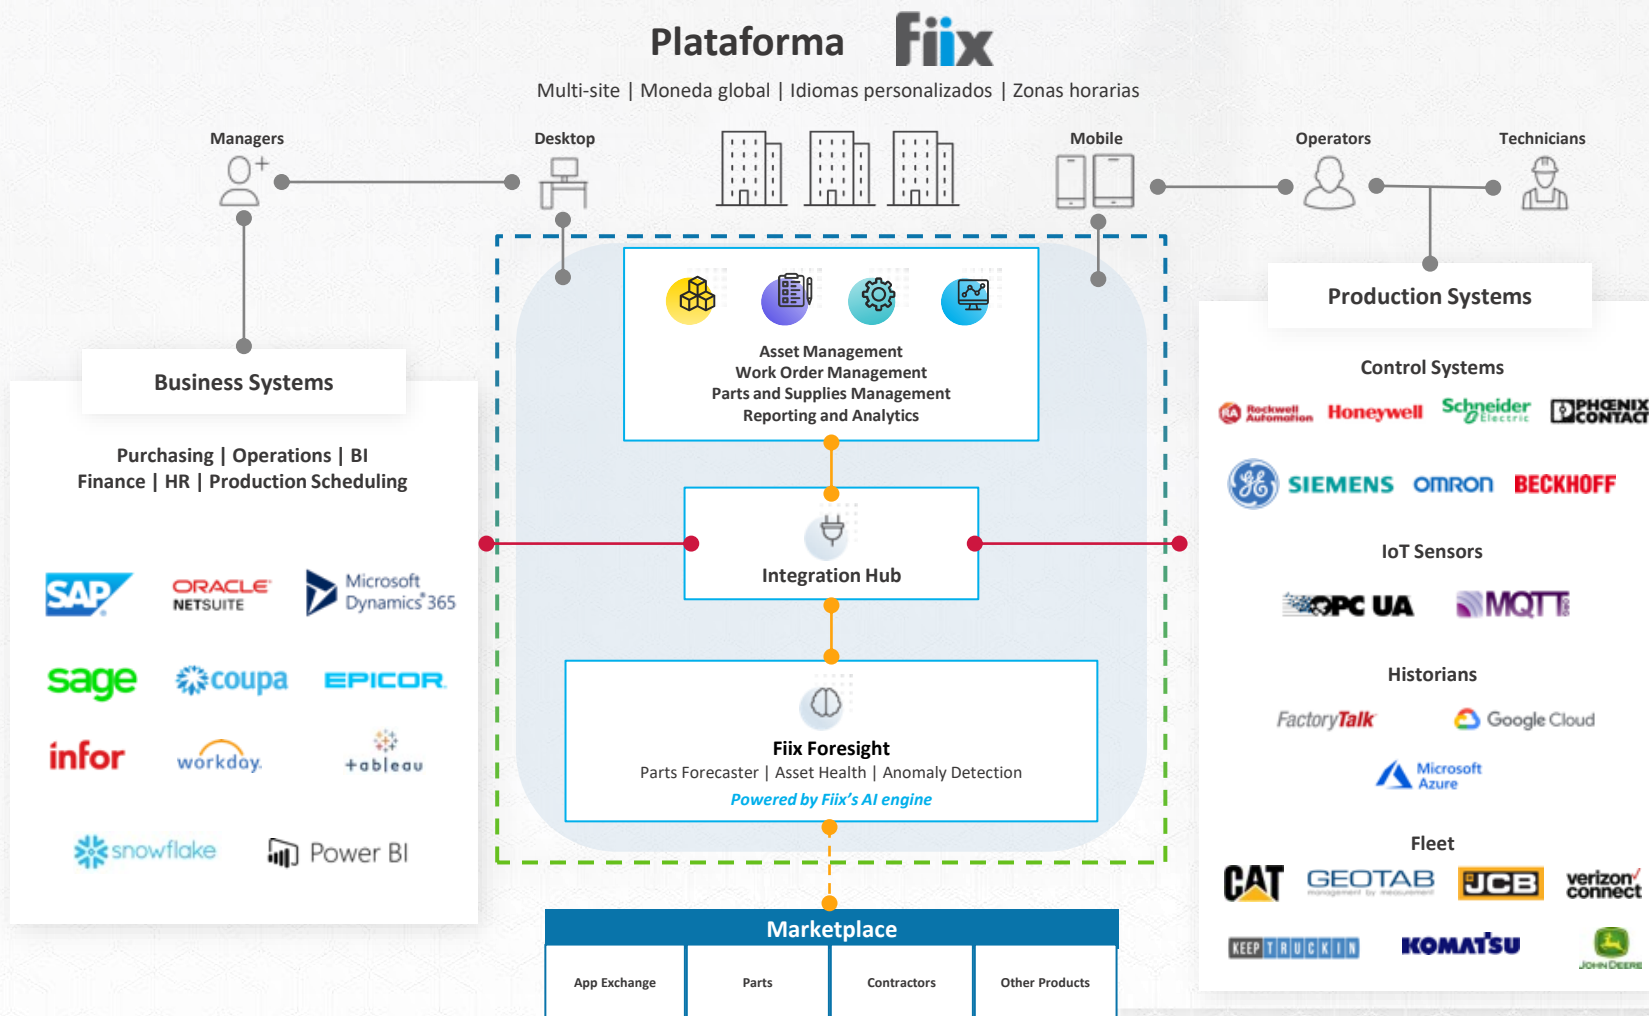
Plataforma Fiix

Multi-site | Moneda global | Idiomas personalizados | Zonas horarias

Managers

Desktop

Mobile

Operators

Technicians

Asset Management
Work Order Management
Parts and Supplies Management
Reporting and Analytics

Business Systems

Purchasing | Operations | BI
Finance | HR | Production Scheduling

SAP ORACLE NETSUITE Microsoft Dynamics 365

sage coupa EPICOR

infor workday. +ableau

snowflake Power BI

Integration Hub

Fiix Foresight
Parts Forecaster | Asset Health | Anomaly Detection
Powered by Fiix's AI engine

Production Systems

Control Systems

Rockwell Automation Honeywell Schneider Electric PHOENIX CONTACT

SIEMENS OMRON BECKHOFF

IoT Sensors

OPC UA MQTT

Historians

FactoryTalk Google Cloud

Microsoft Azure

Fleet

CAT GEOTAB JCB verizon connect

KEEPTRUCKIN KOMATSU JOHN DEERE

Marketplace

| App Exchange | Parts | Contractors | Other Products |
|---|---|---|---|